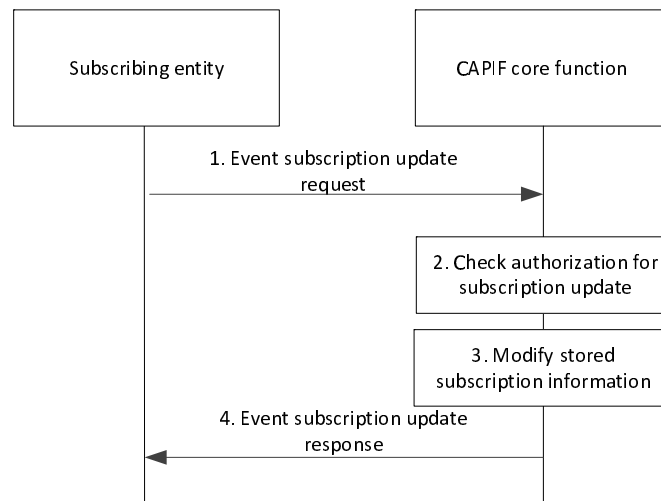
Subscribing entity

CAPIF core function

1. Event subscription update request

2. Check authorization for subscription update

3. Modify stored subscription information

4. Event subscription update response